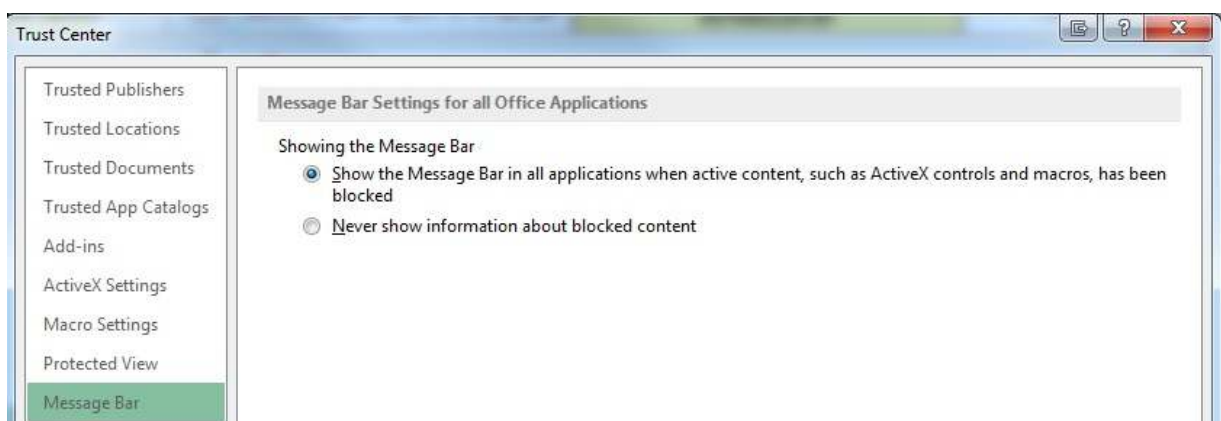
Trust Center

?

Trusted Publishers
Trusted Locations
Trusted Documents
Trusted App Catalogs
Add-ins
ActiveX Settings
Macro Settings
Protected View
Message Bar

Message Bar Settings for all Office Applications

Showing the Message Bar

Show the Message Bar in all applications when active content, such as ActiveX controls and macros, has been blocked

Never show information about blocked content